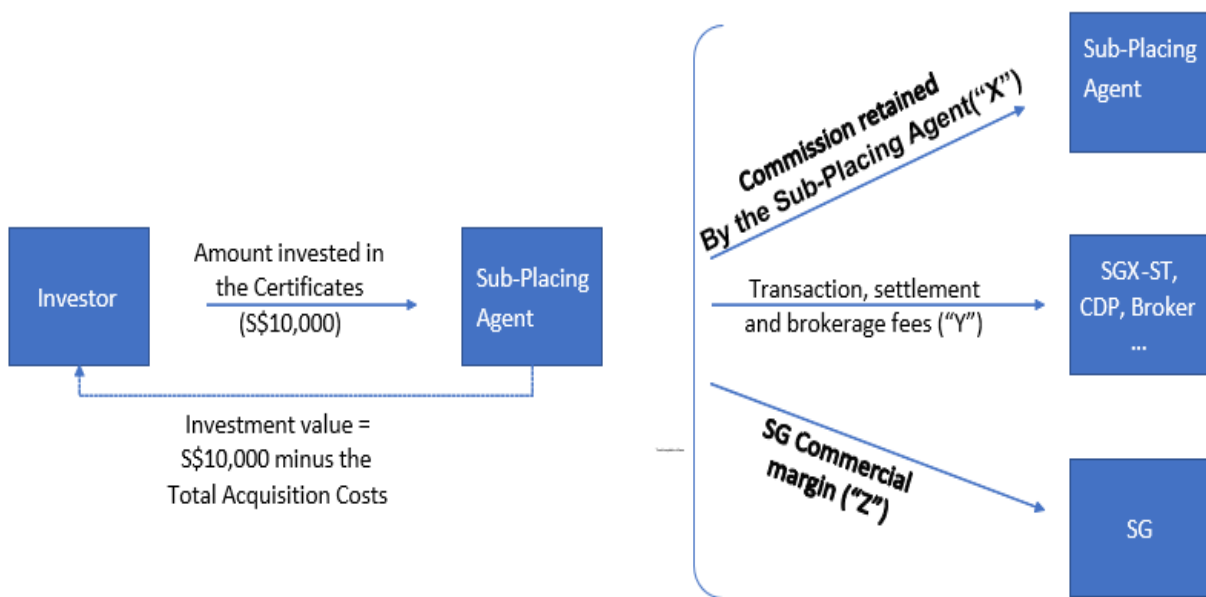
Investor

Amount invested in the Certificates (S$10,000)

Sub-Placing Agent

Investment value = S$10,000 minus the Total Acquisition Costs

Commission retained By the Sub-Placing Agent("X")

Sub-Placing Agent

Transaction, settlement and brokerage fees ("Y")

SGX-ST, CDP, Broker ...

SG Commercial margin ("Z")

SG